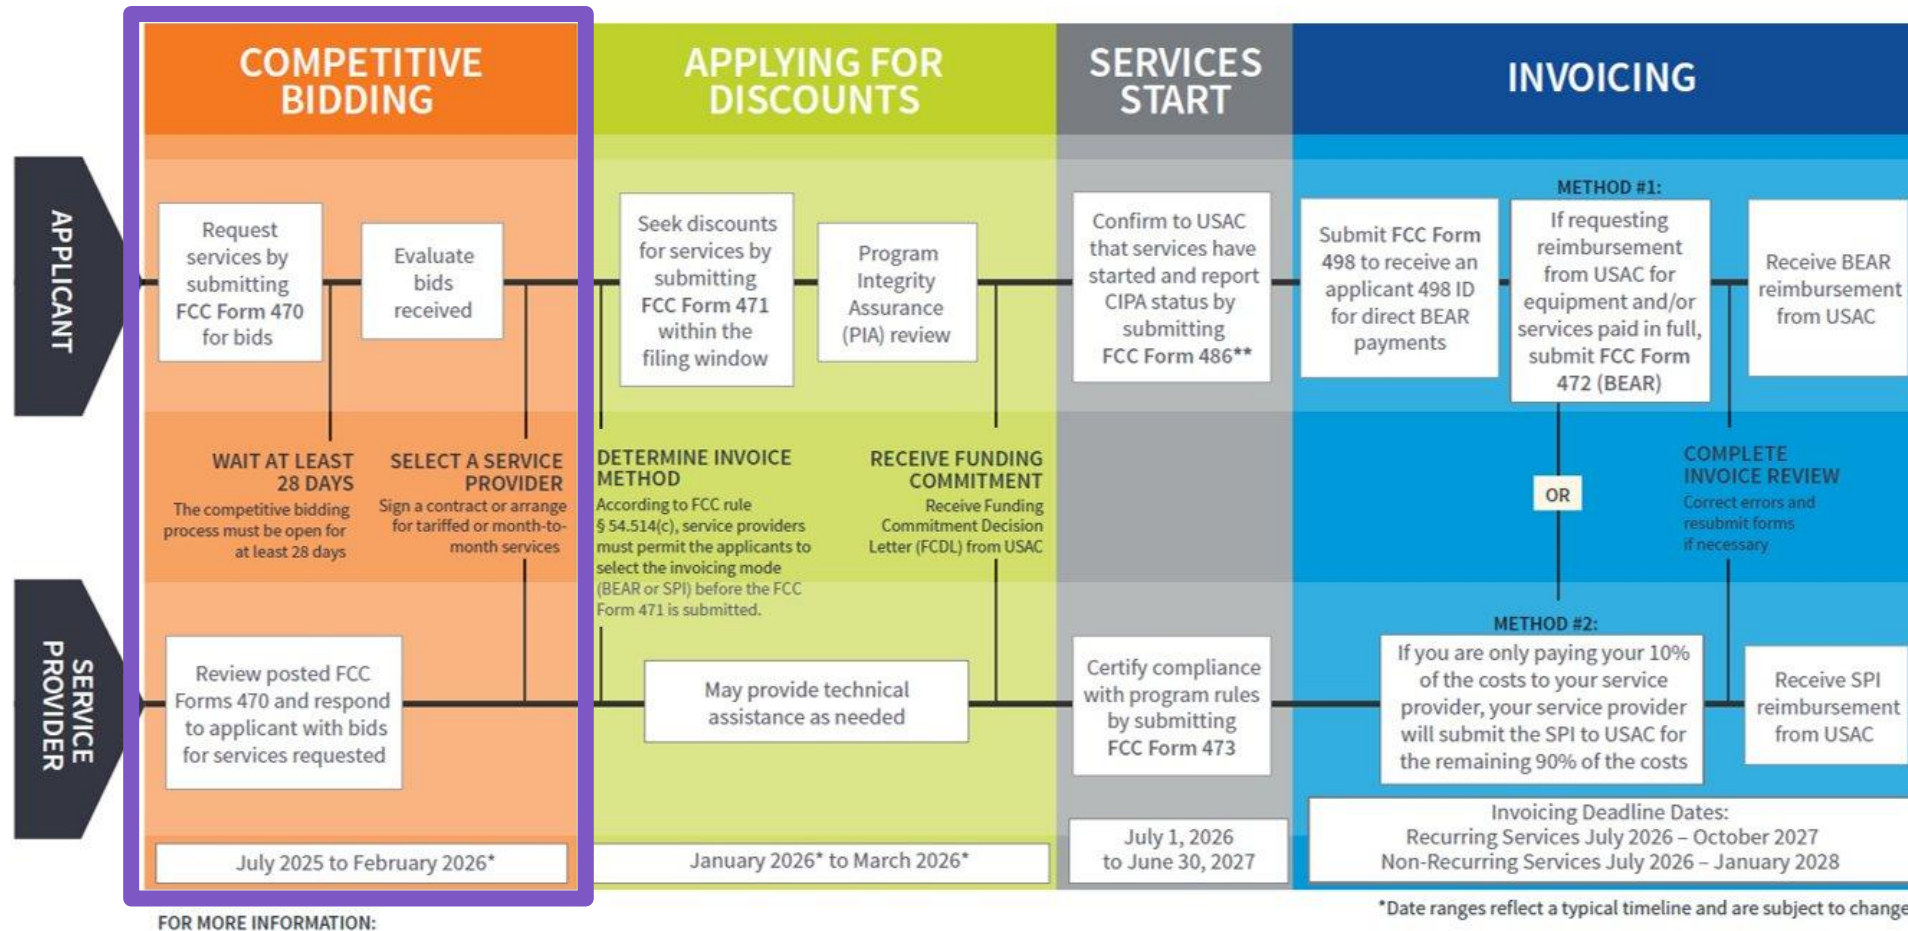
COMPETITIVE BIDDING

APPLYING FOR DISCOUNTS

SERVICES START

INVOICING

APPLICANT

SERVICE PROVIDER

Request services by submitting FCC Form 470 for bids

Evaluate bids received

WAIT AT LEAST 28 DAYS
The competitive bidding process must be open for at least 28 days

SELECT A SERVICE PROVIDER
Sign a contract or arrange for tariffed or month-to-month services

Review posted FCC Forms 470 and respond to applicant with bids for services requested

July 2025 to February 2026*

Seek discounts for services by submitting FCC Form 471 within the filing window

Program Integrity Assurance (PIA) review

DETERMINE INVOICE METHOD
According to FCC rule § 54.514(c), service providers must permit the applicants to select the invoicing mode (BEAR or SPI) before the FCC Form 471 is submitted.

RECEIVE FUNDING COMMITMENT
Receive Funding Commitment Decision Letter (FCDL) from USAC

May provide technical assistance as needed

January 2026* to March 2026*

Confirm to USAC that services have started and report CIPA status by submitting FCC Form 486**

Certify compliance with program rules by submitting FCC Form 473

July 1, 2026 to June 30, 2027

Submit FCC Form 498 to receive an applicant 498 ID for direct BEAR payments

METHOD #1:
If requesting reimbursement from USAC for equipment and/or services paid in full, submit FCC Form 472 (BEAR)

Receive BEAR reimbursement from USAC

OR

COMPLETE INVOICE REVIEW
Correct errors and resubmit forms if necessary

METHOD #2:
If you are only paying your 10% of the costs to your service provider, your service provider will submit the SPI to USAC for the remaining 90% of the costs

Receive SPI reimbursement from USAC

Invoicing Deadline Dates:
Recurring Services July 2026 – October 2027
Non-Recurring Services July 2026 – January 2028

FOR MORE INFORMATION:

*Date ranges reflect a typical timeline and are subject to change